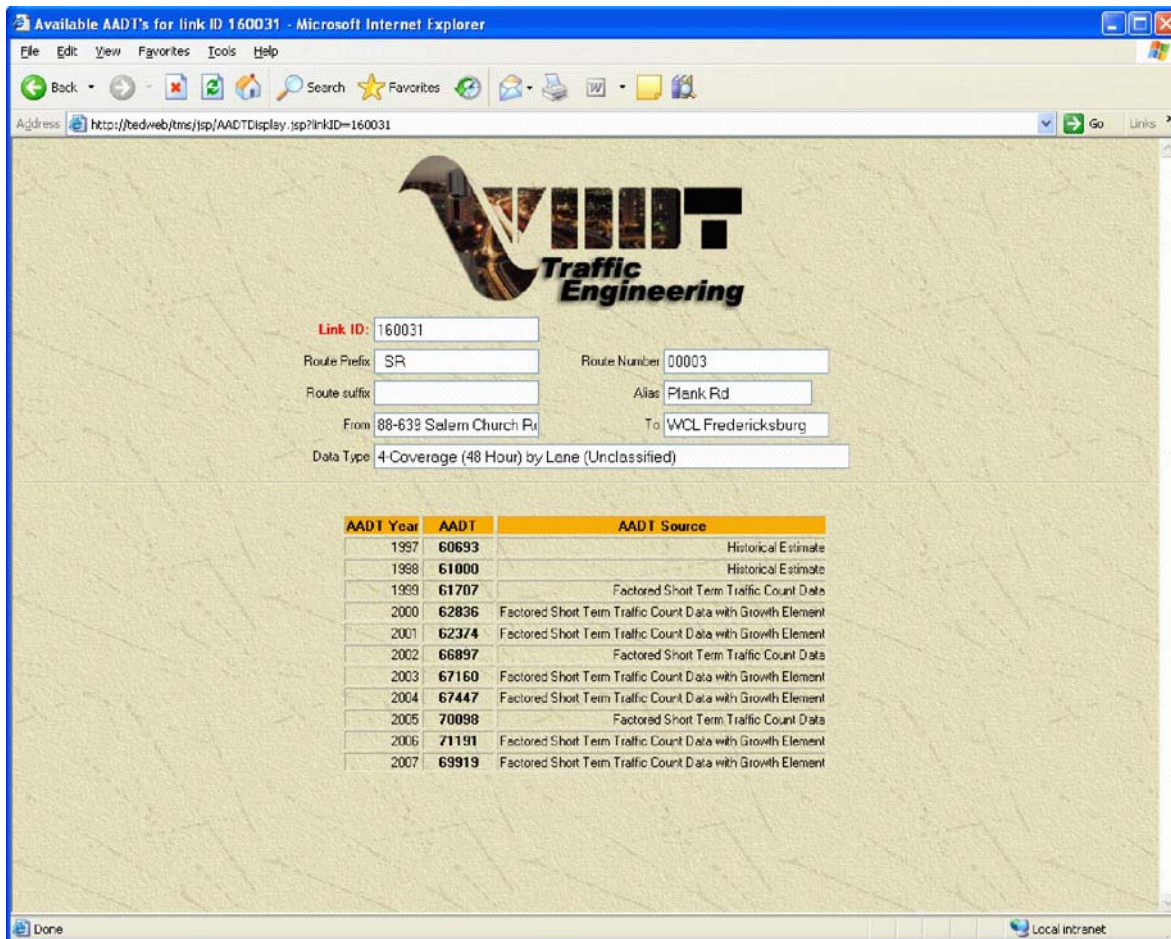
Available AADT's for link ID 160031 - Microsoft Internet Explorer

File Edit View Favorites Tools Help

Back Search Favorites

Address http://tedweb/tms/jsp/AADTDisplay.jsp?linkID=160031 Go Links

VDOT
Traffic Engineering

Link ID: 160031

Route Prefix SR
Route Number 00003
Route suffix
Alias Plank Rd
From 88-639 Salem Church R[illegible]
To WCL Fredericksburg
Data Type 4-Coverage (48 Hour) by Lane (Unclassified)

| AADT Year | AADT | AADT Source |
|---|---|---|
| 1997 | 60693 | Historical Estimate |
| 1998 | 61000 | Historical Estimate |
| 1999 | 61707 | Factored Short Term Traffic Count Data |
| 2000 | 62836 | Factored Short Term Traffic Count Data with Growth Element |
| 2001 | 62374 | Factored Short Term Traffic Count Data with Growth Element |
| 2002 | 66897 | Factored Short Term Traffic Count Data |
| 2003 | 67160 | Factored Short Term Traffic Count Data with Growth Element |
| 2004 | 67447 | Factored Short Term Traffic Count Data with Growth Element |
| 2005 | 70098 | Factored Short Term Traffic Count Data |
| 2006 | 71191 | Factored Short Term Traffic Count Data with Growth Element |
| 2007 | 69919 | Factored Short Term Traffic Count Data with Growth Element |

Done
Local intranet